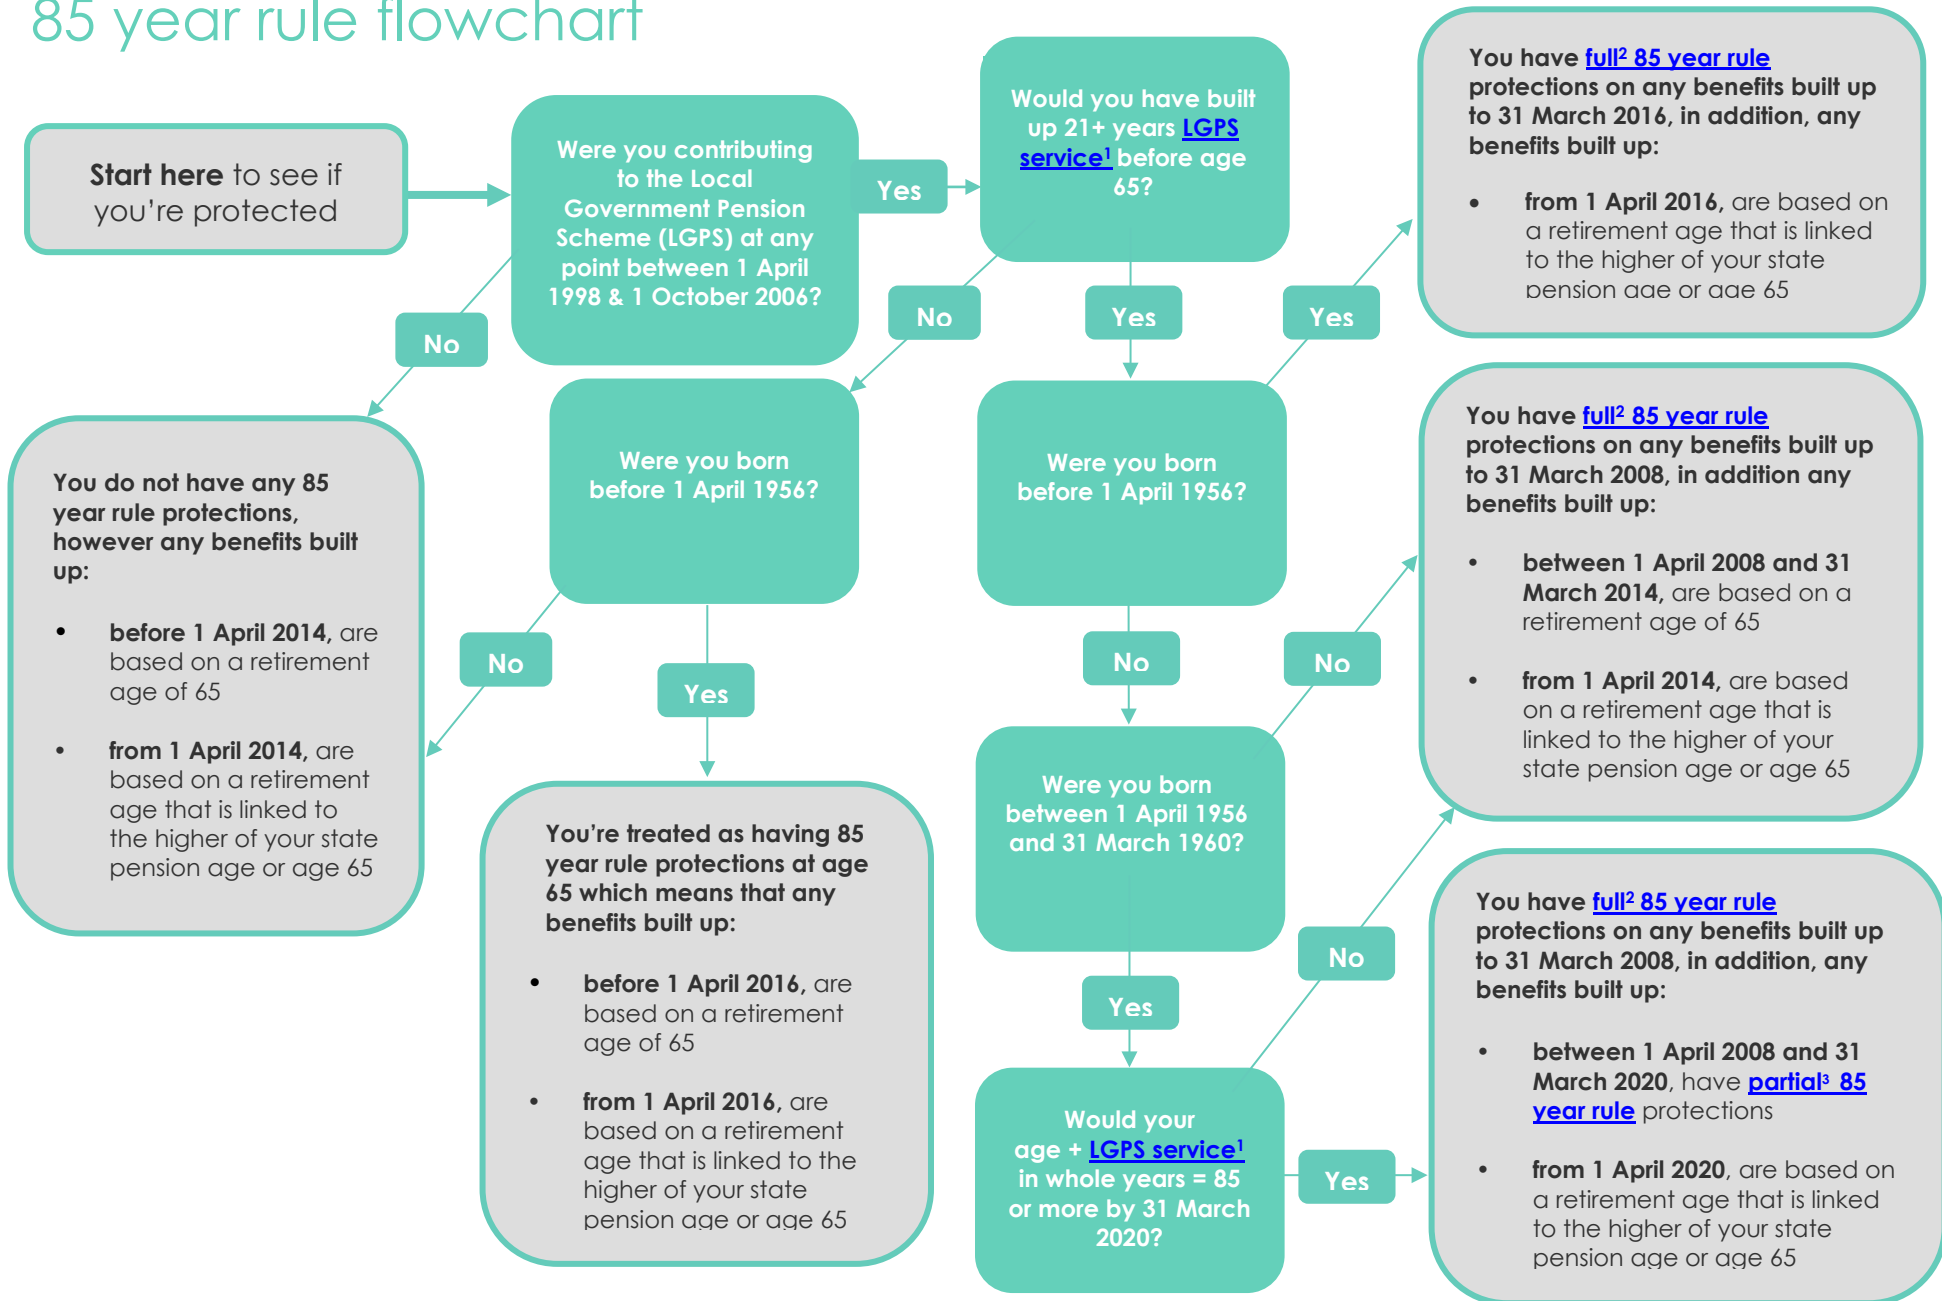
85 year rule flowchart

**Start here** to see if you're protected

Were you contributing to the Local Government Pension Scheme (LGPS) at any point between 1 April 1998 & 1 October 2006?

Yes

No

Would you have built up 21+ years LGPS service$^1$ before age 65?

No

Yes

Yes

You have full$^2$ 85 year rule protections on any benefits built up to 31 March 2016, in addition, any benefits built up:

- from 1 April 2016, are based on a retirement age that is linked to the higher of your state pension age or age 65

You do not have any 85 year rule protections, however any benefits built up:

- before 1 April 2014, are based on a retirement age of 65
- from 1 April 2014, are based on a retirement age that is linked to the higher of your state pension age or age 65

Were you born before 1 April 1956?

No

Yes

Were you born before 1 April 1956?

No

No

You have full$^2$ 85 year rule protections on any benefits built up to 31 March 2008, in addition any benefits built up:

- between 1 April 2008 and 31 March 2014, are based on a retirement age of 65
- from 1 April 2014, are based on a retirement age that is linked to the higher of your state pension age or age 65

You're treated as having 85 year rule protections at age 65 which means that any benefits built up:

- before 1 April 2016, are based on a retirement age of 65
- from 1 April 2016, are based on a retirement age that is linked to the higher of your state pension age or age 65

Were you born between 1 April 1956 and 31 March 1960?

No

Yes

You have full$^2$ 85 year rule protections on any benefits built up to 31 March 2008, in addition, any benefits built up:

- between 1 April 2008 and 31 March 2020, have partial$^3$ 85 year rule protections
- from 1 April 2020, are based on a retirement age that is linked to the higher of your state pension age or age 65

Would your age + LGPS service$^1$ in whole years = 85 or more by 31 March 2020?

Yes